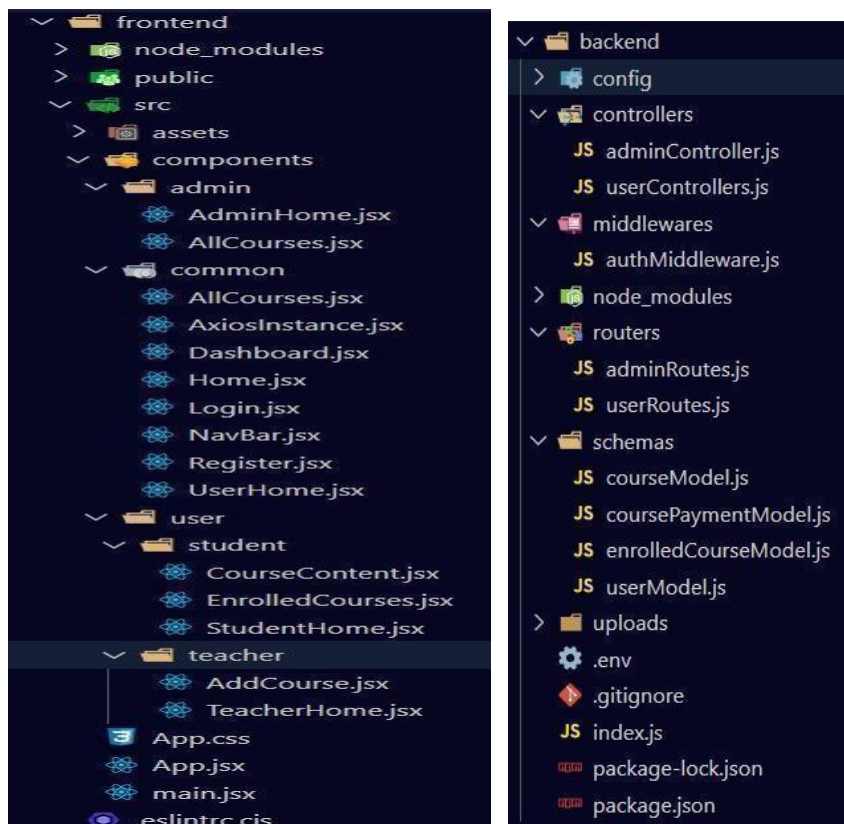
frontend
node_modules
public
src
assets
components
admin
AdminHome.jsx
AllCourses.jsx
common
AllCourses.jsx
AxiosInstance.jsx
Dashboard.jsx
Home.jsx
Login.jsx
NavBar.jsx
Register.jsx
UserHome.jsx
user
student
CourseContent.jsx
EnrolledCourses.jsx
StudentHome.jsx
teacher
AddCourse.jsx
TeacherHome.jsx
App.css
App.jsx
main.jsx
.eslintrc.cjs

backend
config
controllers
JS adminController.js
JS userControllers.js
middlewares
JS authMiddleware.js
node_modules
routers
JS adminRoutes.js
JS userRoutes.js
schemas
JS courseModel.js
JS coursePaymentModel.js
JS enrolledCourseModel.js
JS userModel.js
uploads
.env
.gitignore
JS index.js
package-lock.json
package.json